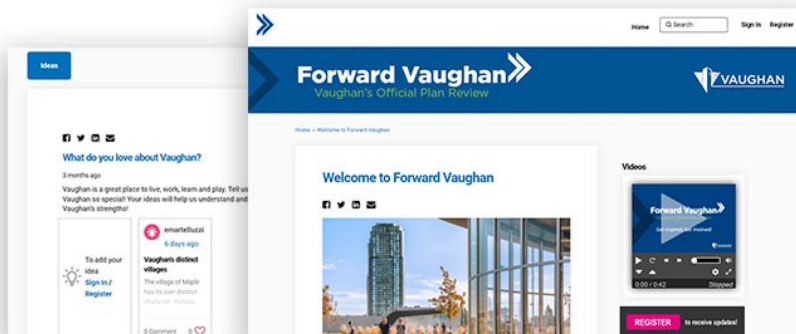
Ideas

What do you love about Vaughan?

3 months ago

Vaughan is a great place to live, work, learn and play. Tell us Vaughan so special! Your ideas will help us understand and Vaughan's strengths!

To add your idea Sign In / Register

emartelluzzi
6 days ago
Vaughan's distinct villages
The village of Maple has its own distinct

0 Comment

Home
Search
Sign In
Register

Forward Vaughan
Vaughan's Official Plan Review
VAUGHAN

Home » Welcome to Forward Vaughan

Welcome to Forward Vaughan

Videos

Forward Vaughan
Get inspired, get involved!

0:00 / 0:42
Stopped

REGISTER to receive updates!